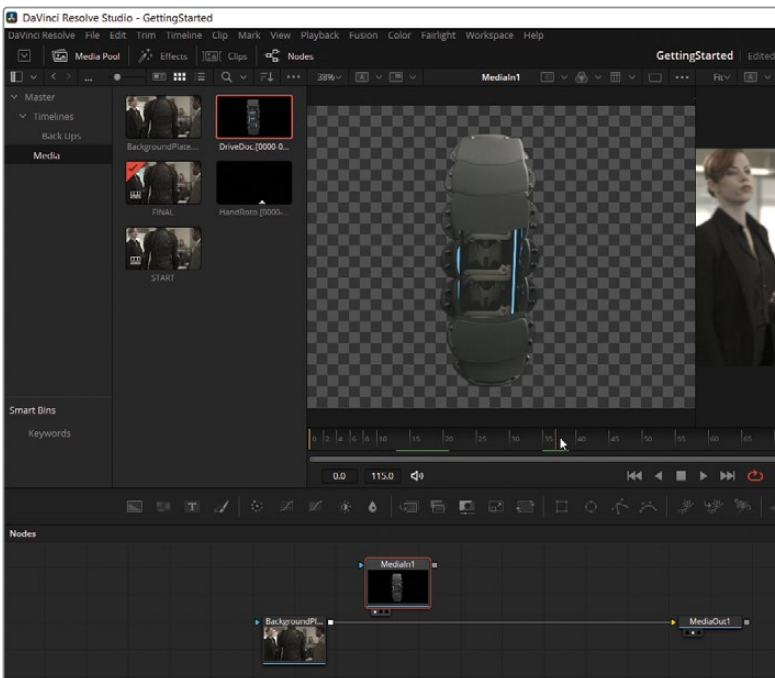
DaVinci Resolve Studio - GettingStarted

DaVinci Resolve File Edit Trim Timeline Clip Mark View Playback Fusion Color Fairlight Workspace Help

Media Pool Effects Clips Nodes

GettingStarted Edited

38%

MediaIn1

Fit

Master

Timelines

Back Ups

Media

BackgroundPlate...

DriveDoc.[0000-0...

FINAL

HandRots.[0000-...

START

Smart Bins

Keywords

0 2 4 6 8 10 15 20 25 30 35 40 45 50 55 60 65

0.0

115.0

Nodes

MediaIn1

BackgroundPl...

MediaOut1